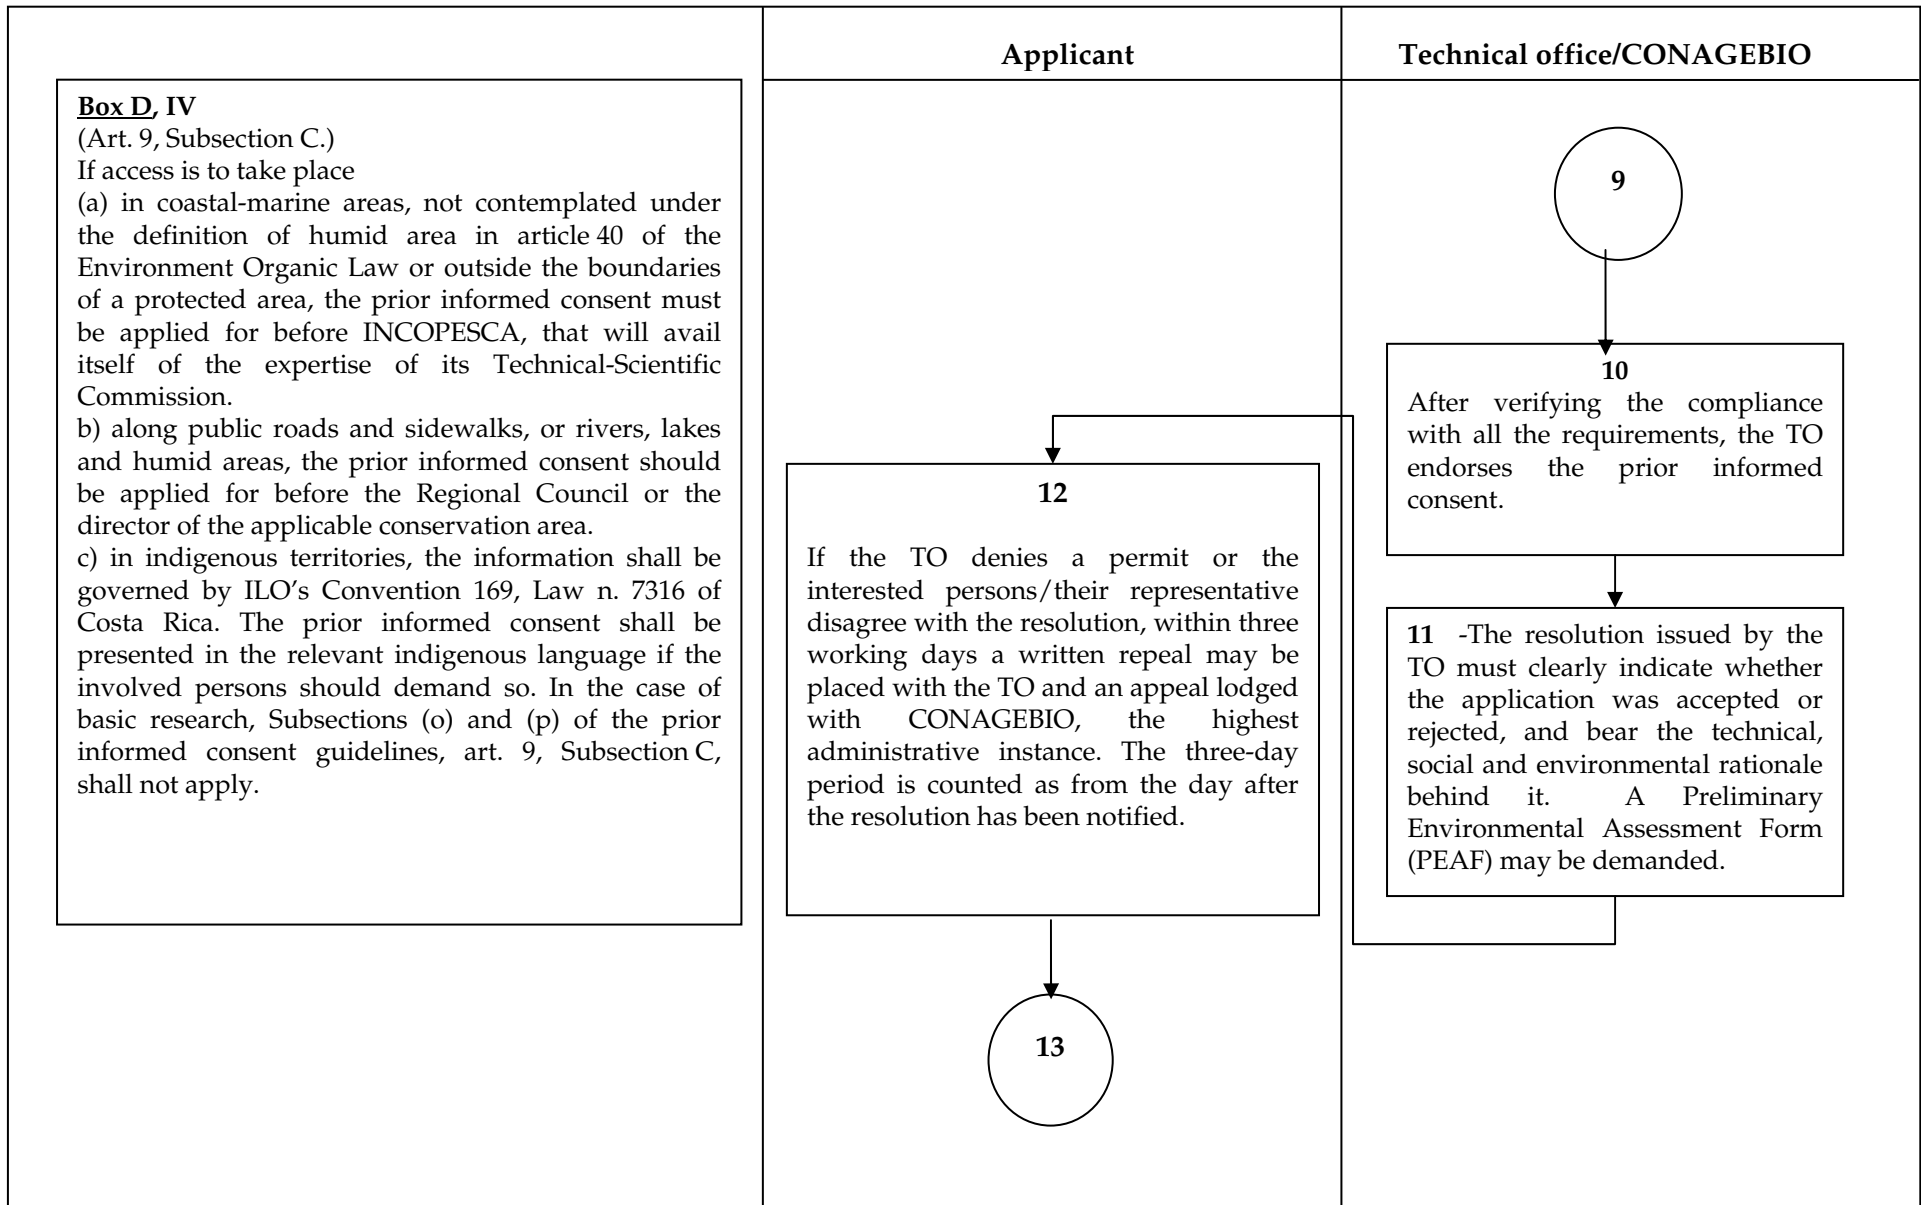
Box D, IV
(Art. 9, Subsection C.)
If access is to take place
(a) in coastal-marine areas, not contemplated under the definition of humid area in article 40 of the Environment Organic Law or outside the boundaries of a protected area, the prior informed consent must be applied for before INCOPESCA, that will avail itself of the expertise of its Technical-Scientific Commission.
b) along public roads and sidewalks, or rivers, lakes and humid areas, the prior informed consent should be applied for before the Regional Council or the director of the applicable conservation area.
c) in indigenous territories, the information shall be governed by ILO's Convention 169, Law n. 7316 of Costa Rica. The prior informed consent shall be presented in the relevant indigenous language if the involved persons should demand so. In the case of basic research, Subsections (o) and (p) of the prior informed consent guidelines, art. 9, Subsection C, shall not apply.

Applicant

12

If the TO denies a permit or the interested persons/their representative disagree with the resolution, within three working days a written repeal may be placed with the TO and an appeal lodged with CONAGEBIO, the highest administrative instance. The three-day period is counted as from the day after the resolution has been notified.

13

Technical office/CONAGEBIO

9

10
After verifying the compliance with all the requirements, the TO endorses the prior informed consent.

11 -The resolution issued by the TO must clearly indicate whether the application was accepted or rejected, and bear the technical, social and environmental rationale behind it. A Preliminary Environmental Assessment Form (PEAF) may be demanded.